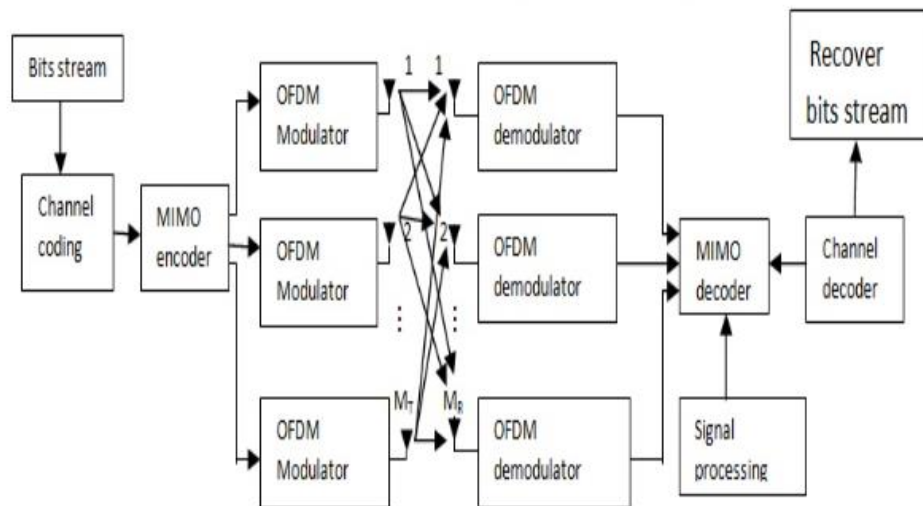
Bits stream

Channel coding

MIMO encoder

OFDM Modulator

OFDM Modulator

OFDM Modulator

1

2

⋮

$M_T$

1

2

⋮

$M_R$

OFDM demodulator

OFDM demodulator

OFDM demodulator

MIMO decoder

Signal processing

Channel decoder

Recover bits stream